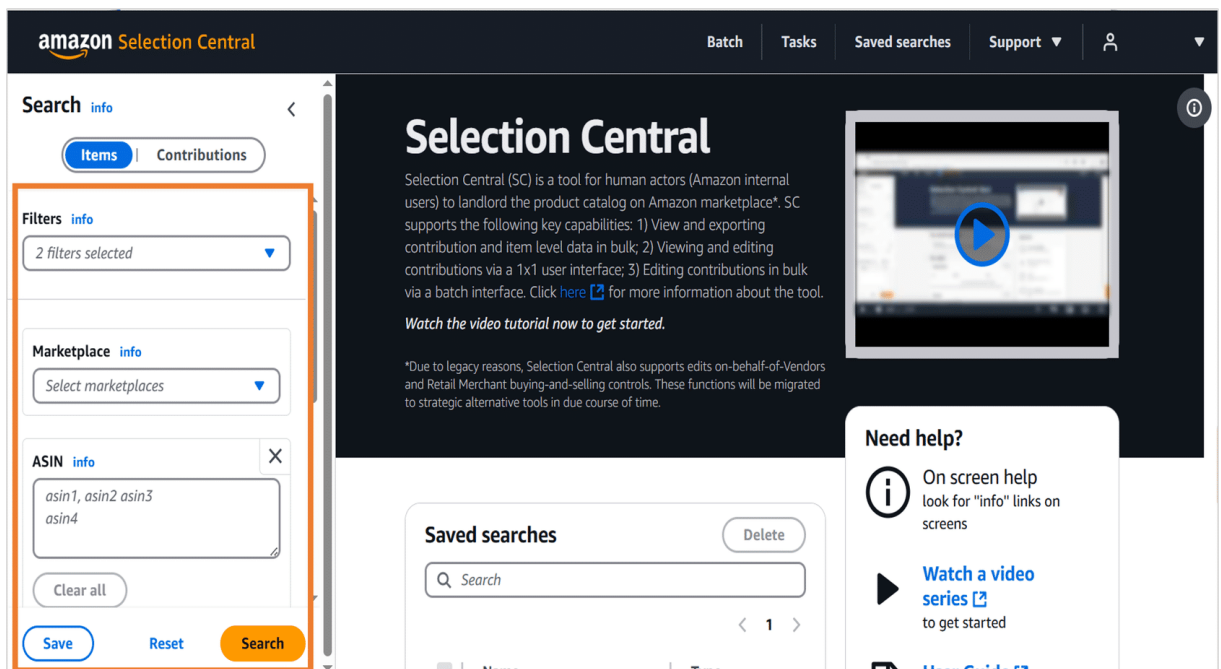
amazon Selection Central

Batch | Tasks | Saved searches | Support ▼

Search info

Items | Contributions

Filters info

2 filters selected

Marketplace info

Select marketplaces

ASIN info

asin1, asin2 asin3
asin4

Clear all

Save Reset Search

Selection Central

Selection Central (SC) is a tool for human actors (Amazon internal users) to landlord the product catalog on Amazon marketplace*. SC supports the following key capabilities: 1) View and exporting contribution and item level data in bulk; 2) Viewing and editing contributions via a 1x1 user interface; 3) Editing contributions in bulk via a batch interface. Click here for more information about the tool.

Watch the video tutorial now to get started.

*Due to legacy reasons, Selection Central also supports edits on-behalf-of-Vendors and Retail Merchant buying-and-selling controls. These functions will be migrated to strategic alternative tools in due course of time.

Need help?

On screen help
look for "info" links on screens

Watch a video series
to get started

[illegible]

Saved searches

Delete

Search

1